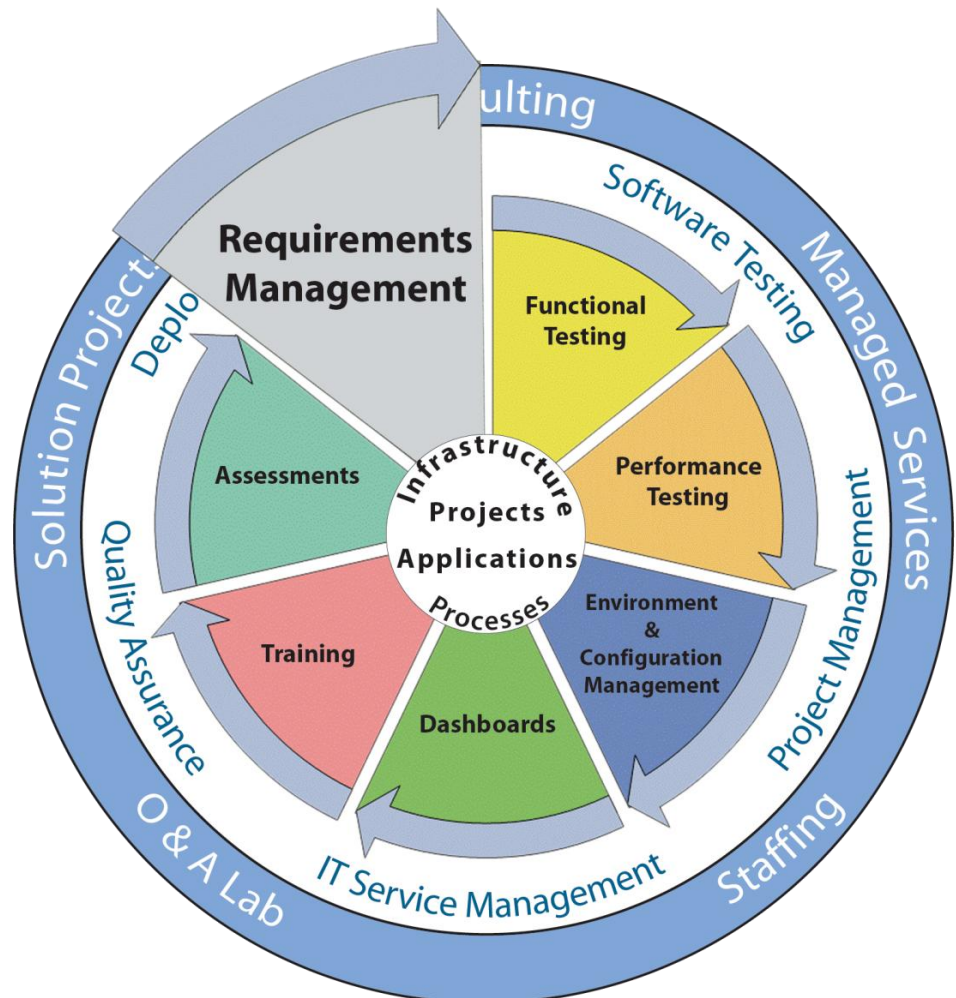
ulting

Managed Services

Staffing

O & A Lab

Solution Project:

Software Testing

Project Management

IT Service Management

Quality Assurance

Deplo

Requirements Management

Functional Testing

Performance Testing

Environment & Configuration Management

Dashboards

Training

Assessments

Infrastructure

Projects

Applications

Processes